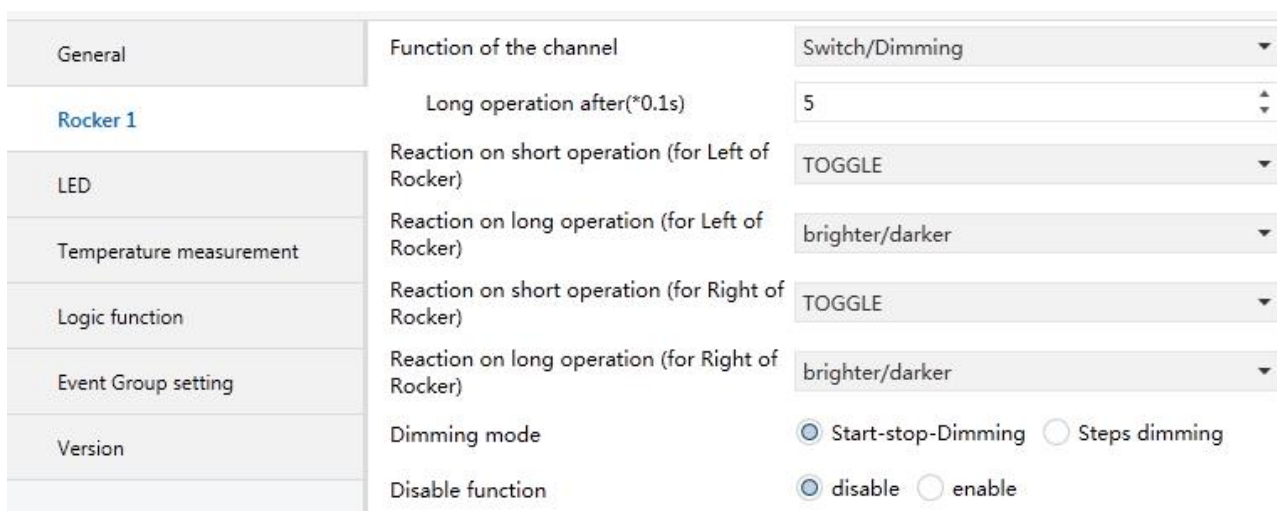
General

Rocker 1

LED

Temperature measurement

Logic function

Event Group setting

Version

Function of the channel | Switch/Dimming

Long operation after(*0.1s) | 5

Reaction on short operation (for Left of Rocker) | TOGGLE

Reaction on long operation (for Left of Rocker) | brighter/darker

Reaction on short operation (for Right of Rocker) | TOGGLE

Reaction on long operation (for Right of Rocker) | brighter/darker

Dimming mode | Start-stop-Dimming Steps dimming

Disable function | disable enable